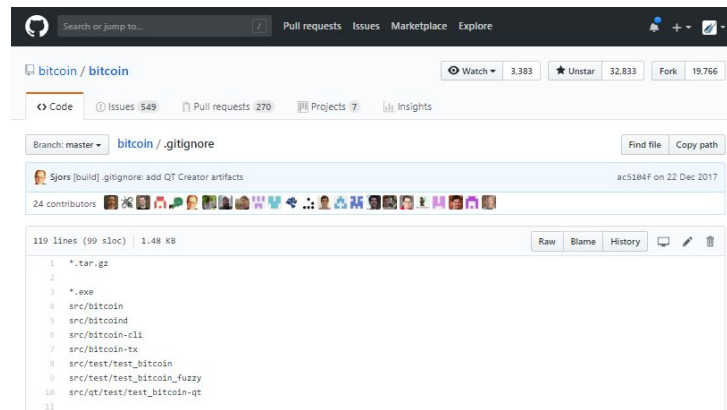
Search or jump to... / Pull requests Issues Marketplace Explore

bitcoin / bitcoin

Watch ▾ 3,383 ★ Unstar 32,833 Fork 19,766

<> Code Issues 549 Pull requests 270 Projects 7 Insights

Branch: master ▾ bitcoin / .gitignore

Find file Copy path

Sjors [build] .gitignore: add QT Creator artifacts ac5104f on 22 Dec 2017

24 contributors

119 lines (99 sloc) 1.48 KB

Raw Blame History

1 *.tar.gz
2
3 *.exe
4 src/bitcoin
5 src/bitcoind
6 src/bitcoin-cli
7 src/bitcoin-tx
8 src/test/test_bitcoin
9 src/test/test_bitcoin_fuzzy
10 src/qt/test/test_bitcoin-qt
11